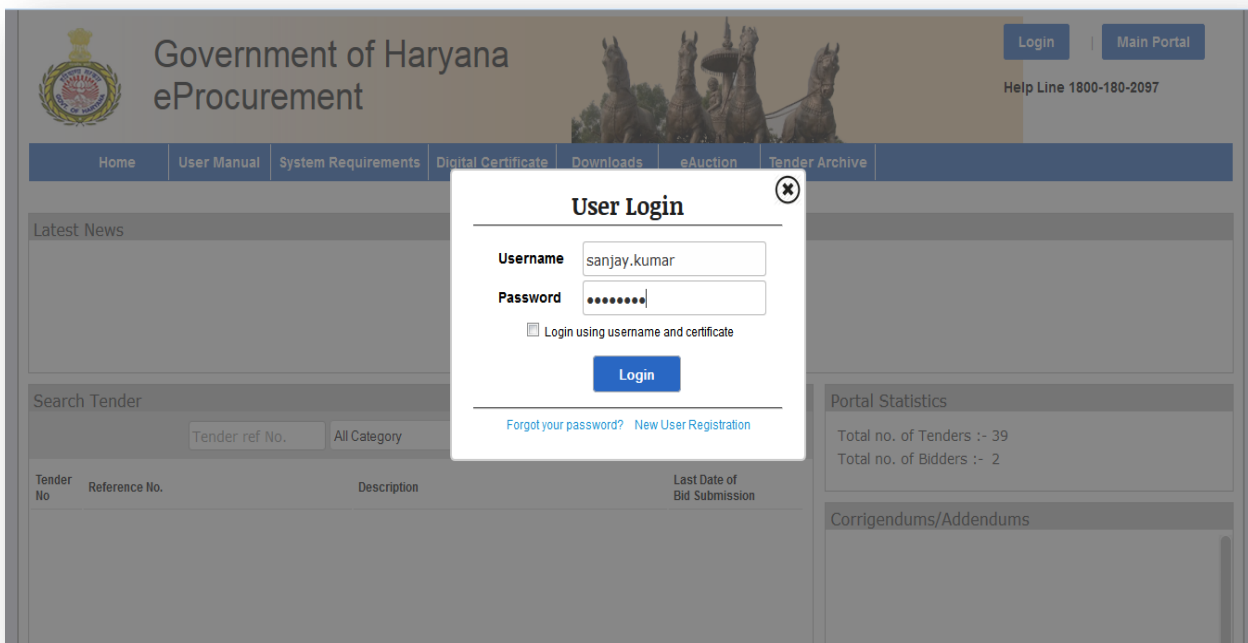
Government of Haryana
eProcurement

Login | Main Portal

Help Line 1800-180-2097

Home | User Manual | System Requirements | Digital Certificate | Downloads | eAuction | Tender Archive

Latest News

User Login

Username sanjay.kumar

Password ••••••••

Login using username and certificate

Login

Forgot your password? New User Registration

Search Tender

Tender ref No. All Category

| Tender No | Reference No. | Description | Last Date of Bid Submission |
|---|---|---|---|

Portal Statistics

Total no. of Tenders :- 39
Total no. of Bidders :- 2

Corrigendums/Addendums